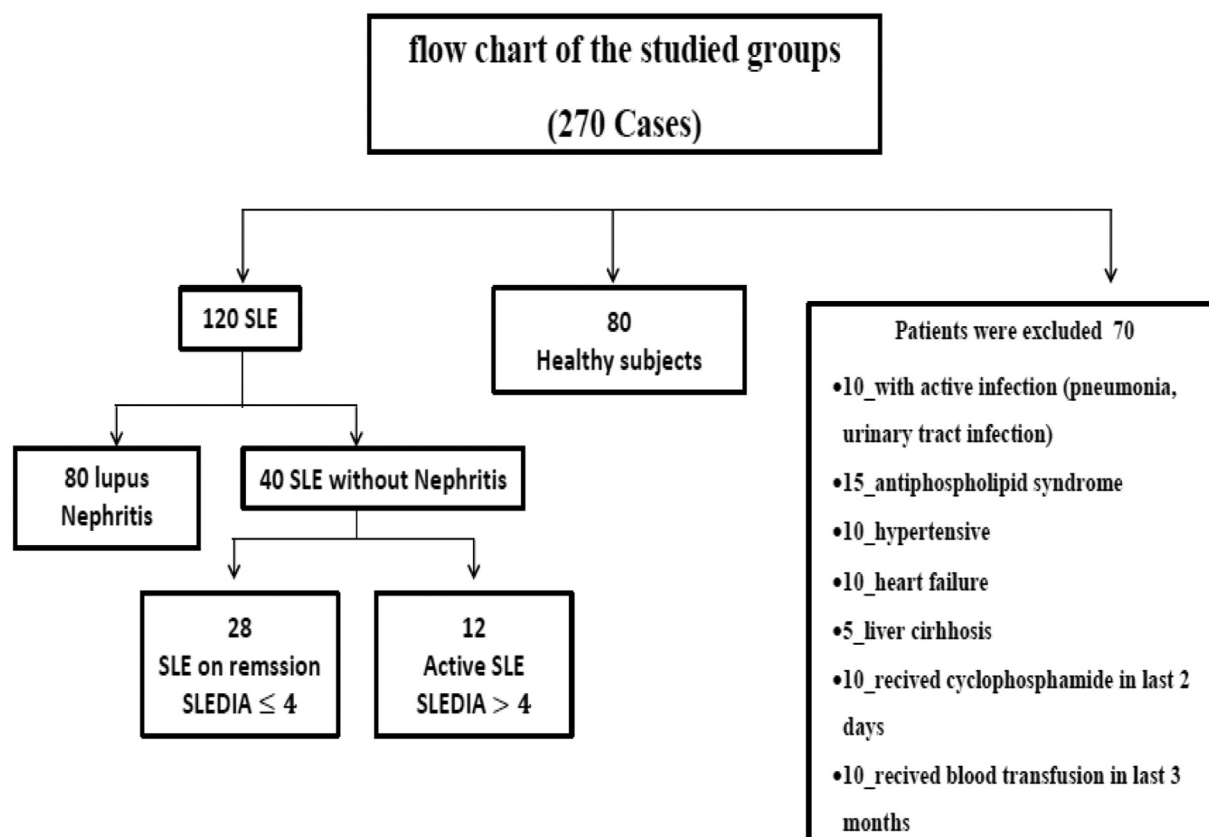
flow chart of the studied groups

(270 Cases)

120 SLE

80
Healthy subjects

Patients were excluded 70

•10_with active infection (pneumonia, urinary tract infection)

•15_antiphospholipid syndrome

•10_hypertensive

•10_heart failure

•5_liver cirhhosis

•10_recived cyclophosphamide in last 2 days

•10_recived blood transfusion in last 3 months

80 lupus Nephritis

40 SLE without Nephritis

28
SLE on remssion
SLEDIA $\leq 4$

12
Active SLE
SLEDIA $> 4$